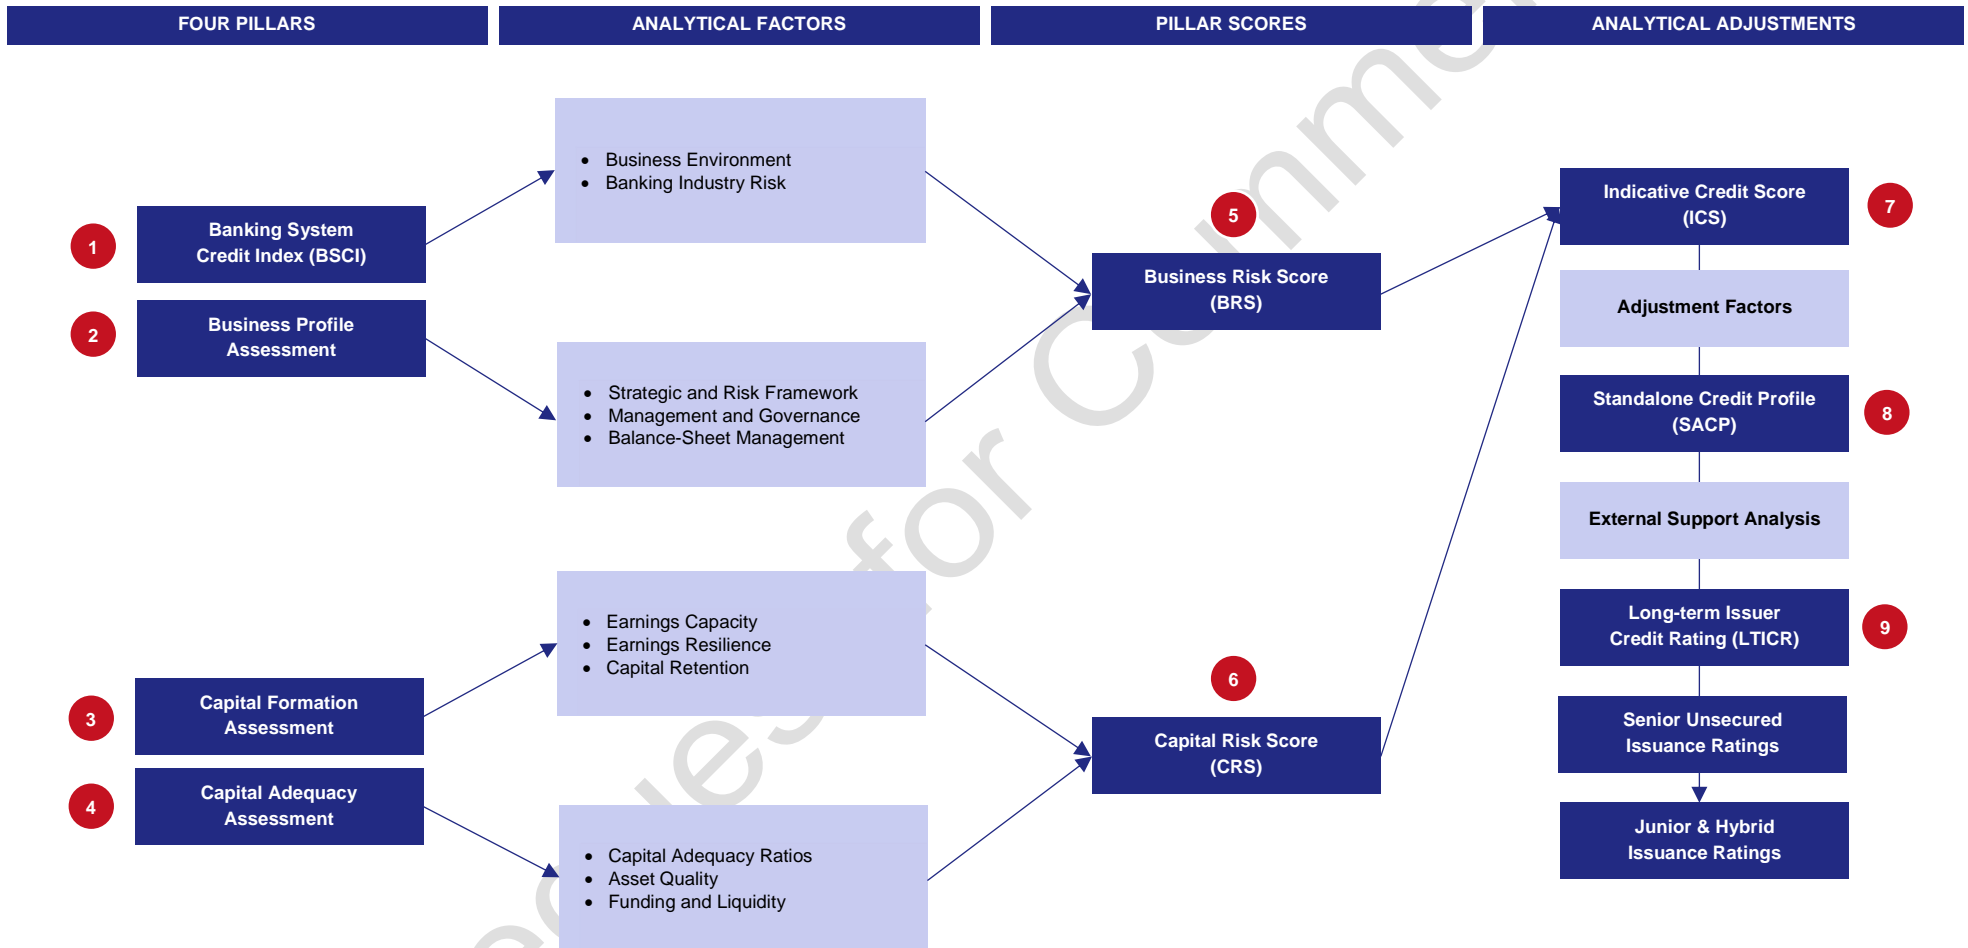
FOUR PILLARS

ANALYTICAL FACTORS

PILLAR SCORES

ANALYTICAL ADJUSTMENTS

1 Banking System Credit Index (BSCI)

2 Business Profile Assessment

3 Capital Formation Assessment

4 Capital Adequacy Assessment

- Business Environment
- Banking Industry Risk

- Strategic and Risk Framework
- Management and Governance
- Balance-Sheet Management

- Earnings Capacity
- Earnings Resilience
- Capital Retention

- Capital Adequacy Ratios
- Asset Quality
- Funding and Liquidity

5 Business Risk Score (BRS)

6 Capital Risk Score (CRS)

Indicative Credit Score (ICS) 7

Adjustment Factors

Standalone Credit Profile (SACP) 8

External Support Analysis

Long-term Issuer Credit Rating (LTICR) 9

Senior Unsecured Issuance Ratings

Junior & Hybrid Issuance Ratings

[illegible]es for Comme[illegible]